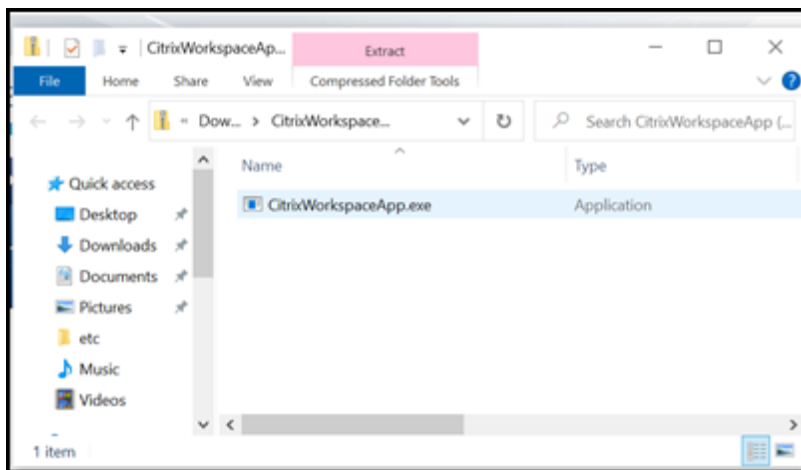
CitrixWorkspaceApp...

Extract

File Home Share View Compressed Folder Tools

« Dow... > CitrixWorkspace...

Search CitrixWorkspaceApp (...

Name

Type

Quick access

Desktop

Downloads

Documents

Pictures

etc

Music

Videos

CitrixWorkspaceApp.exe

Application

1 item